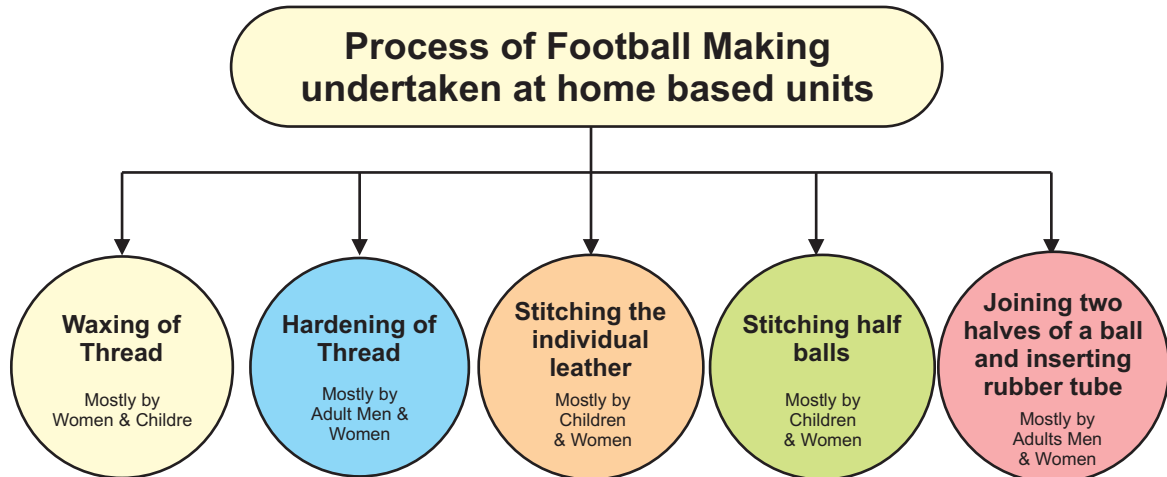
Process of Football Making undertaken at home based units

Waxing of Thread

Mostly by Women & Childre

Hardening of Thread

Mostly by Adult Men & Women

Stitching the individual leather

Mostly by Children & Women

Stitching half balls

Mostly by Children & Women

Joining two halves of a ball and inserting rubber tube

Mostly by Adults Men & Women